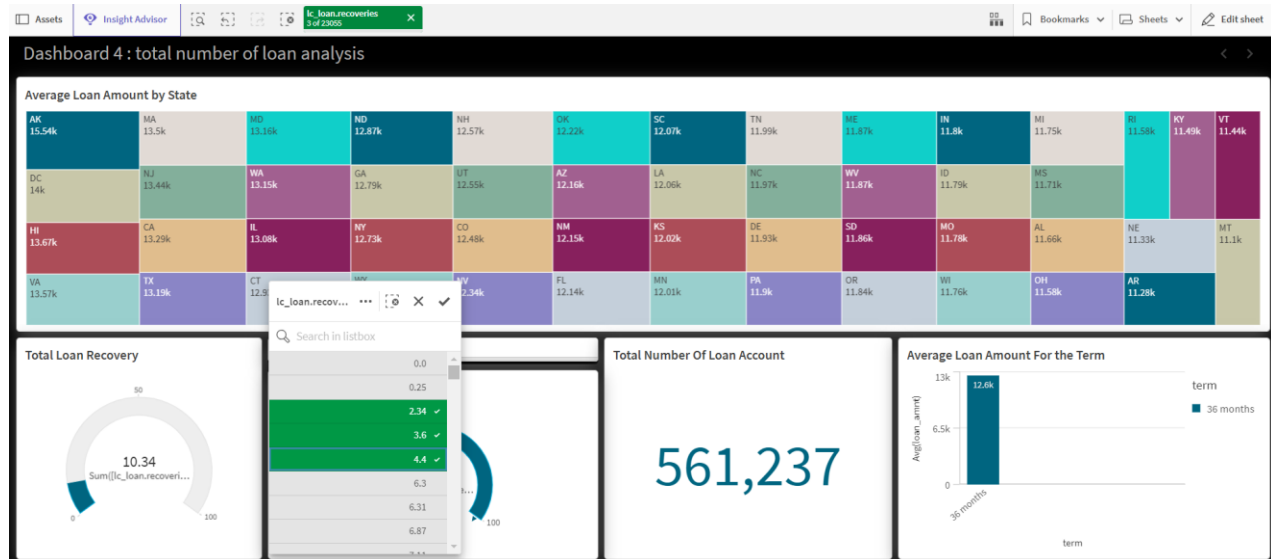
Assets Insight Advisor lc_loan.recoveries 3 of 23055 Bookmarks Sheets Edit sheet

Dashboard 4 : total number of loan analysis

Average Loan Amount by State

| AK 15.54k | MA 13.5k | MD 13.16k | ND 12.87k | NH 12.57k | OK 12.22k | SC 12.07k | TN 11.99k | ME 11.87k | IN 11.8k | MI 11.75k | RI 11.58k | KY 11.49k | VT 11.44k |
|---|---|---|---|---|---|---|---|---|---|---|---|---|---|
| DC 14k | NJ 13.44k | WA 13.15k | GA 12.79k | UT 12.55k | AZ 12.16k | LA 12.06k | NC 11.97k | WV 11.87k | ID 11.79k | MS 11.71k | | | |
| HI 13.67k | CA 13.29k | IL 13.08k | NY 12.73k | CO 12.48k | NM 12.15k | KS 12.02k | DE 11.93k | SD 11.86k | MO 11.78k | AL 11.66k | NE 11.33k | MT 11.1k | |
| VA 13.57k | TX 13.19k | CT 12.9 | | NV 12.34k | FL 12.14k | MN 12.01k | PA 11.9k | OR 11.84k | WI 11.76k | OH 11.58k | AR 11.28k | | |

lc_loan.recov...
Search in listbox
0.0
0.25
2.34
3.6
4.4
6.3
6.31
6.87

Total Loan Recovery
50
10.34
Sum([lc_loan.recoveri...
0
100

100

Total Number Of Loan Account
561,237

Average Loan Amount For the Term
13k
6.5k
0
Avg(loan_amnt)
12.6k
36 months
term
term
36 months